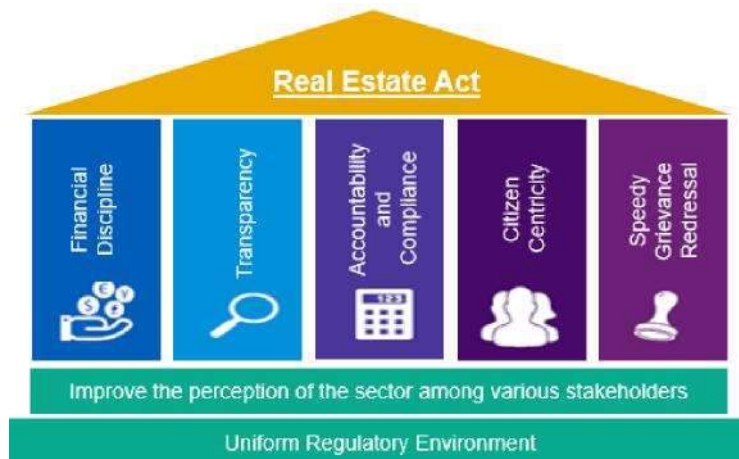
Real Estate Act

Financial Discipline

Transparency

Accountability and Compliance

Citizen Centricity

Speedy Grievance Redressal

Improve the perception of the sector among various stakeholders

Uniform Regulatory Environment